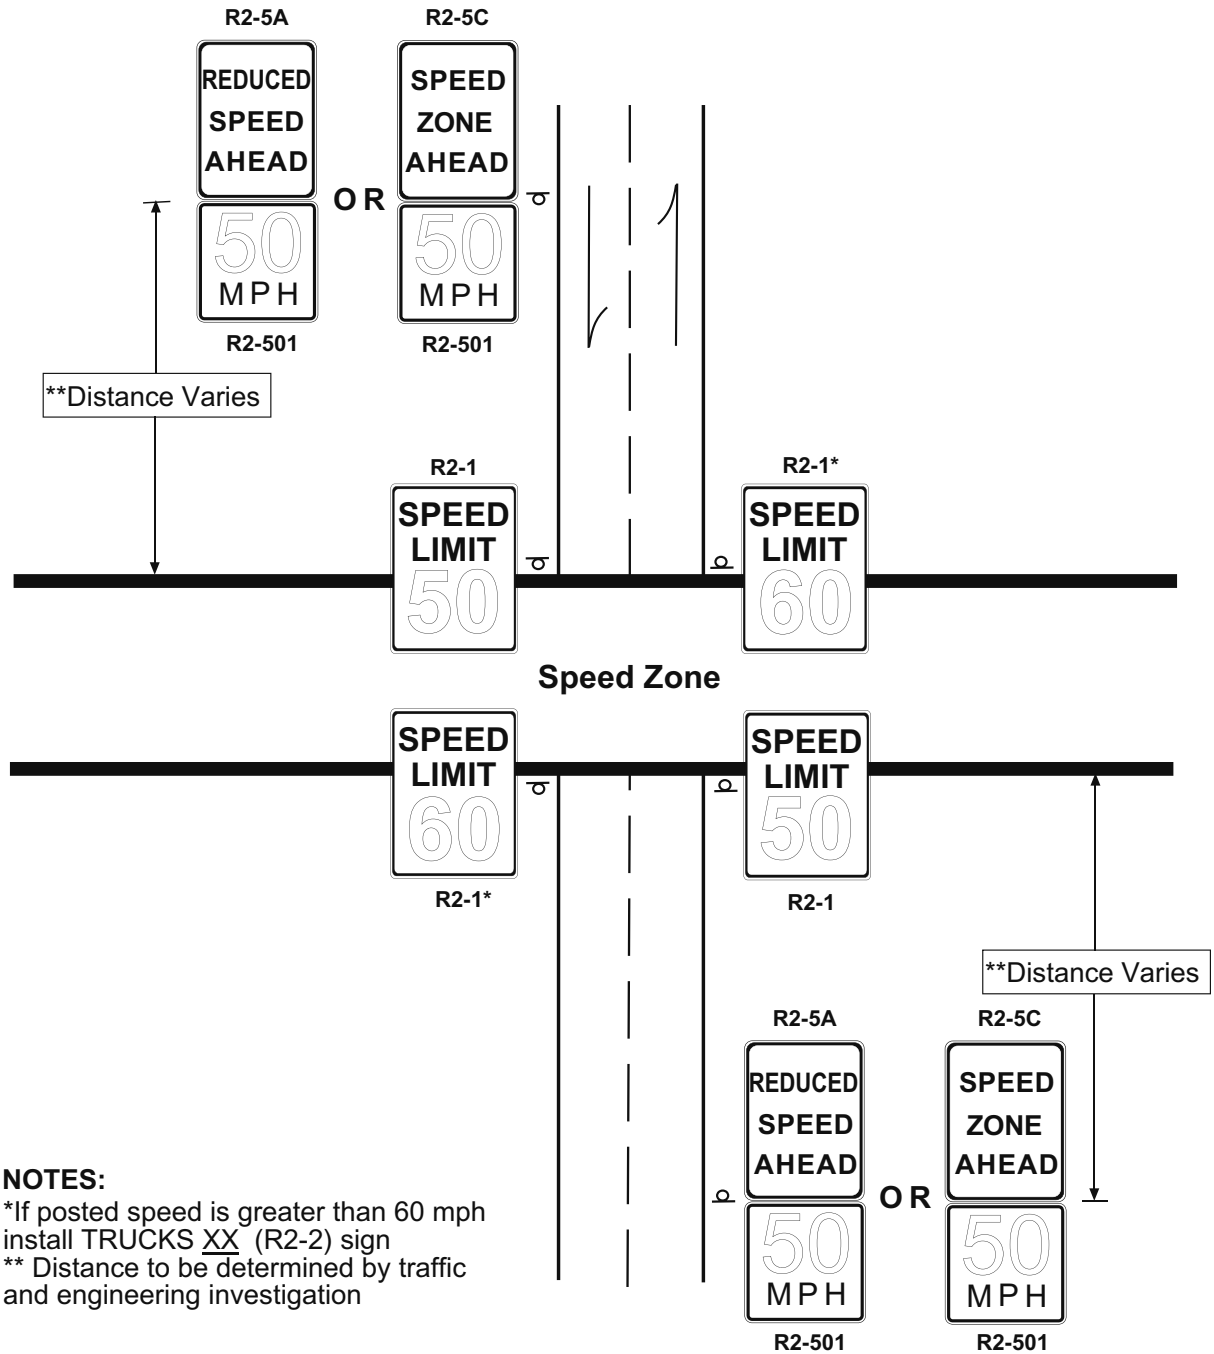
R2-5A

REDUCED SPEED AHEAD

50 MPH

R2-501

OR

R2-5C

SPEED ZONE AHEAD

50 MPH

R2-501

**Distance Varies

R2-1

SPEED LIMIT 50

R2-1*

SPEED LIMIT 60

Speed Zone

SPEED LIMIT 60

R2-1*

SPEED LIMIT 50

R2-1

**Distance Varies

R2-5A

REDUCED SPEED AHEAD

50 MPH

R2-501

OR

R2-5C

SPEED ZONE AHEAD

50 MPH

R2-501

NOTES:
*If posted speed is greater than 60 mph install TRUCKS XX (R2-2) sign
** Distance to be determined by traffic and engineering investigation